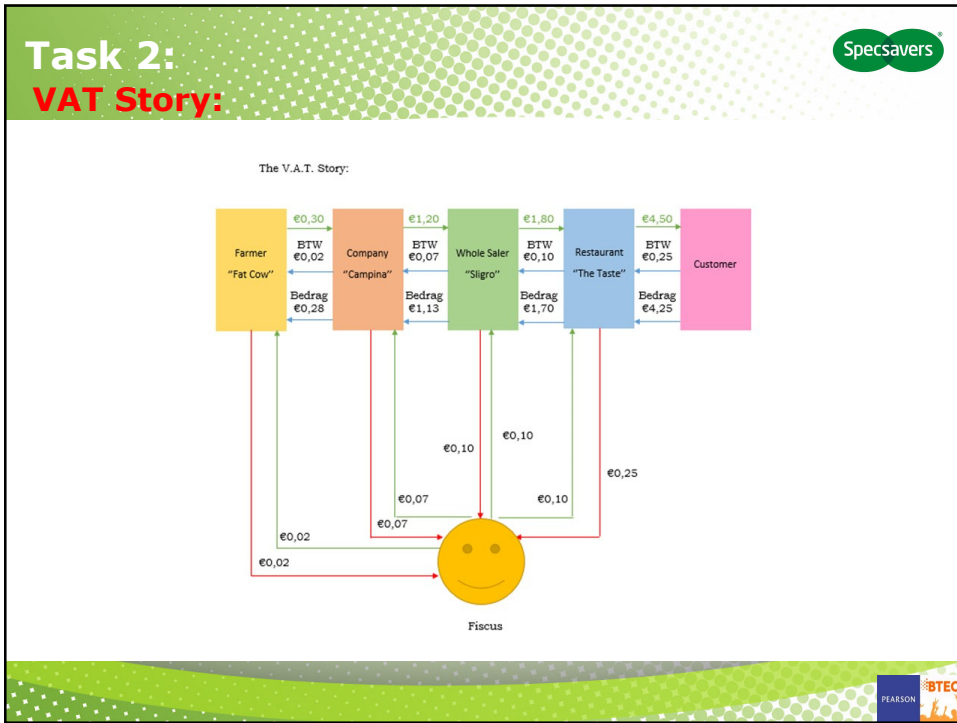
Task 2:
VAT Story:

Specsavers

The V.A.T. Story:

Farmer
"Fat Cow"

€0,30
BTW
€0,02
Bedrag
€0,28

Company
"Campina"

€1,20
BTW
€0,07
Bedrag
€1,13

Whole Saler
"Sligro"

€1,80
BTW
€0,10
Bedrag
€1,70

Restaurant
"The Taste"

€4,50
BTW
€0,25
Bedrag
€4,25

Customer

€0,10
€0,10
€0,25
€0,07
€0,10
€0,07
€0,02
€0,02

Fiscus

PEARSON
BTEC